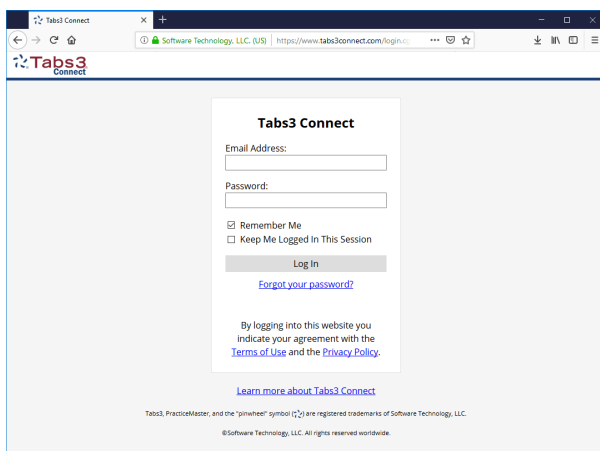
Tabs3 Connect ×
+
Software Technology, LLC. (US) https://www.tabs3connect.com/login.c

Tabs3 Connect

Tabs3 Connect

Email Address:

Password:

☑ Remember Me
☐ Keep Me Logged In This Session

Log In

Forgot your password?

By logging into this website you indicate your agreement with the Terms of Use and the Privacy Policy.

Learn more about Tabs3 Connect

Tabs3, PracticeMaster, and the "pinwheel" symbol ( ) are registered trademarks of Software Technology, LLC.

©Software Technology, LLC. All rights reserved worldwide.